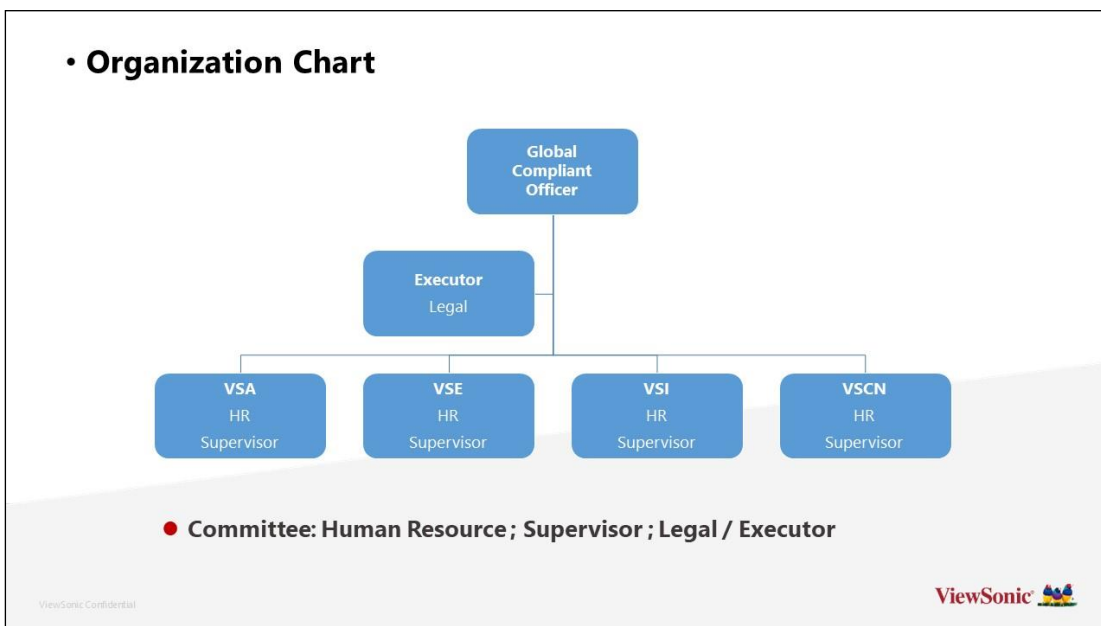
• Organization Chart

Global Compliant Officer

Executor
Legal

VSA
HR
Supervisor

VSE
HR
Supervisor

VSI
HR
Supervisor

VSCN
HR
Supervisor

● Committee: Human Resource ; Supervisor ; Legal / Executor

ViewSonic Confidential

ViewSonic